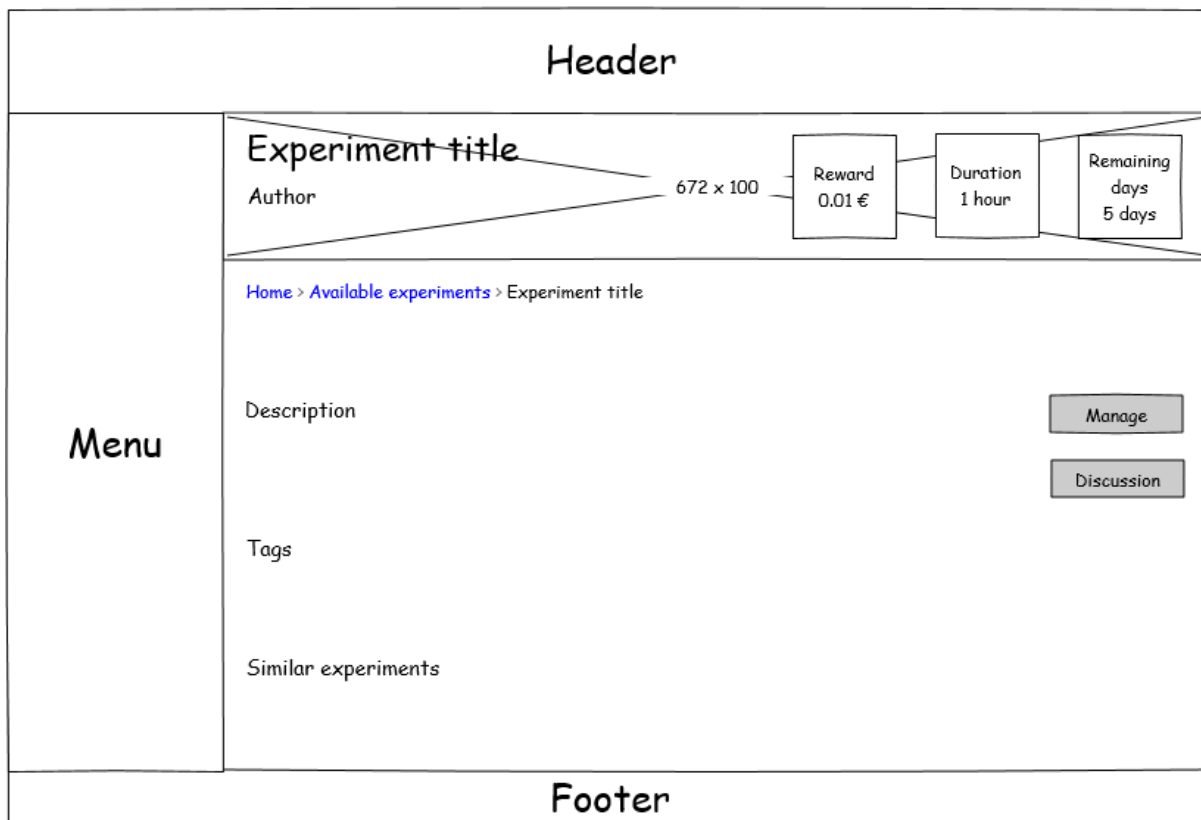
Header

Experiment title
Author

672 x 100

Reward
0.01 €

Duration
1 hour

Remaining days
5 days

Menu

Home > Available experiments > Experiment title

Description

Manage

Discussion

Tags

Similar experiments

Footer